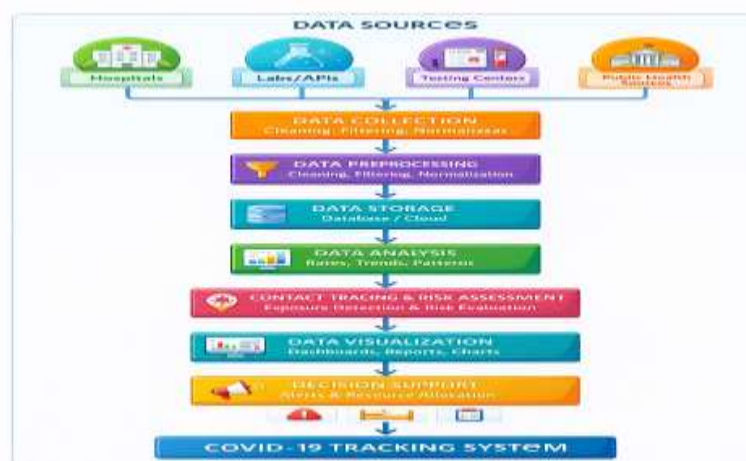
DATA SOURCES

Hospitals

Labs/APIs

Testing Centers

Public Health Sources

DATA COLLECTION
Cleaning, Filtering, Normalizaiaa

DATA PREPROCESSING
Cleaning, Filtering, Normalization

DATA STORAGE
Database / Cloud

DATA ANALYSIS
Rates, Trends, Patterns

CONTACT TRACING & RISK ASSESSMENT
Exposure Detection & Risk Evaluation

DATA VISUALIZATION
Dashboards, Reports, Charts

DECISION SUPPORT
Alerts & Resource Allocation

COVID-19 TRACKING SYSTEM